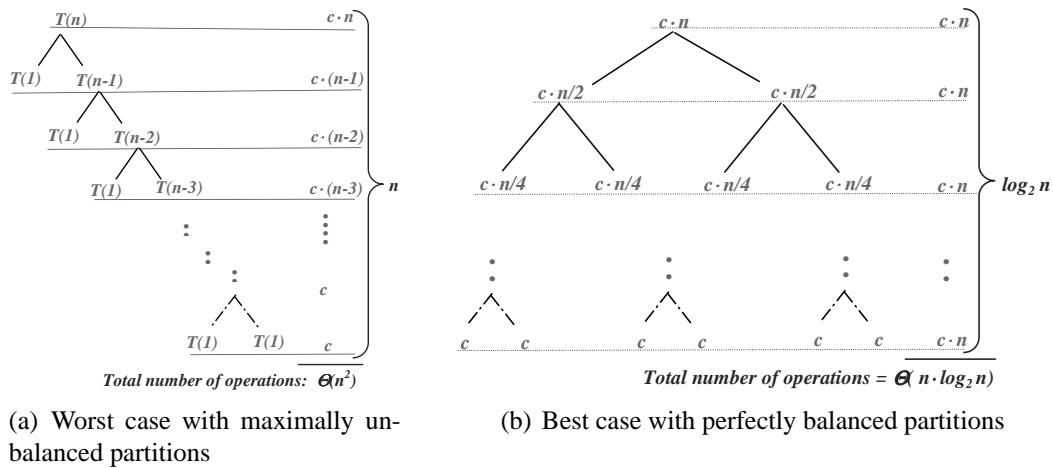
$T(n)$ $c \cdot n$

$T(1)$ $T(n\text{-}1)$ $c \cdot (n\text{-}1)$

$T(1)$ $T(n\text{-}2)$ $c \cdot (n\text{-}2)$

$T(1)$ $T(n\text{-}3)$ $c \cdot (n\text{-}3)$

$n$

$c$

$T(1)$ $T(1)$ $c$

Total number of operations: $\Theta(n^2)$

(a) Worst case with maximally unbalanced partitions

$c \cdot n$ $c \cdot n$

$c \cdot n/2$ $c \cdot n/2$ $c \cdot n$

$c \cdot n/4$ $c \cdot n/4$ $c \cdot n/4$ $c \cdot n/4$ $c \cdot n$

$\log_2 n$

$c$ $c$ $c$ $c$ $c$ $c$ $c \cdot n$

Total number of operations = $\Theta( n \cdot \log_2 n)$

(b) Best case with perfectly balanced partitions